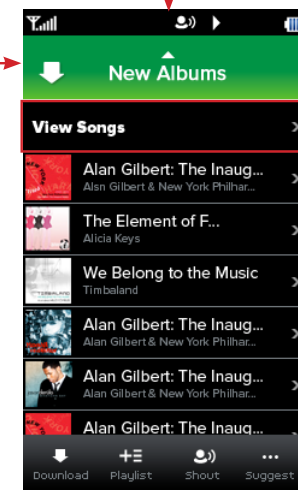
New Albums

View Songs

Alan Gilbert: The Inaug...
Alsn Gilbert & New York Philhar...

The Element of F...
Alicia Keys

We Belong to the Music
Timbaland

Alan Gilbert: The Inaug...
Alan Gilbert & New York Philhar...

Alan Gilbert: The Inaug...
Alan Gilbert & New York Philhar...

Alan Gilbert: The Inaug...

Download
Playlist
Shout
Suggest